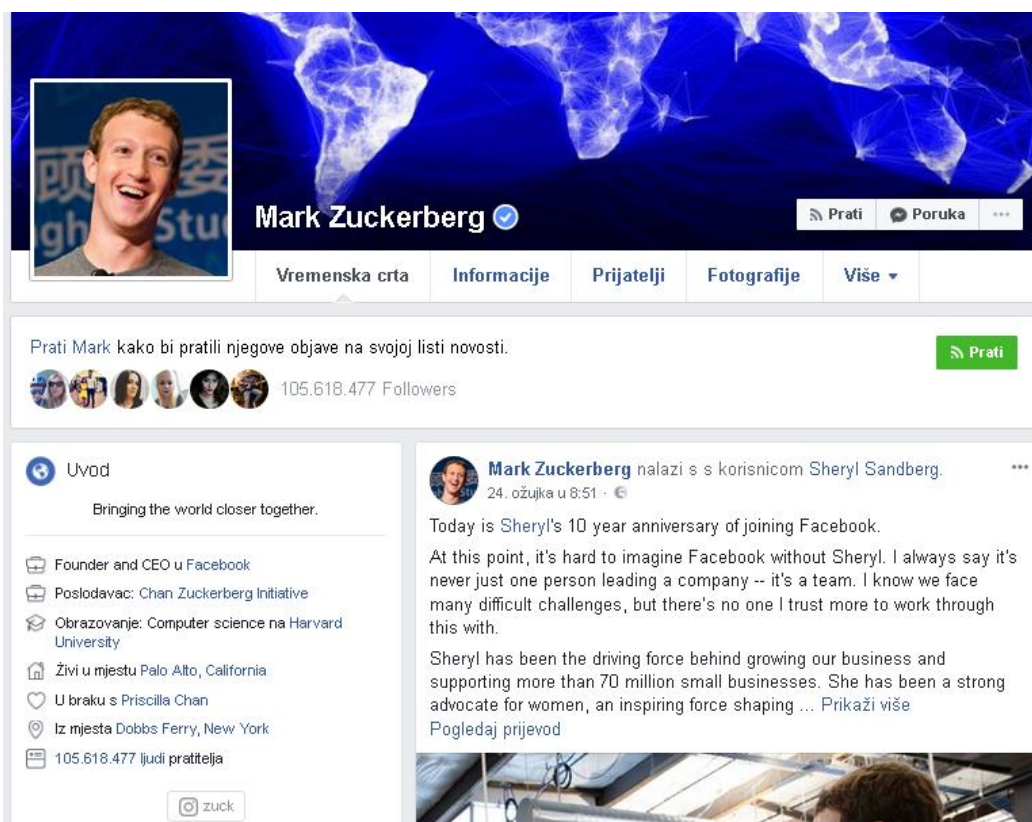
Mark Zuckerberg

Prati
Poruka
···

Vremenska crta
Informacije
Prijatelji
Fotografije
Više ▾

Prati Mark kako bi pratili njegove objave na svojoj listi novosti.

Prati

105.618.477 Followers

Uvod

Bringing the world closer together.

Founder and CEO u Facebook

Poslodavac: Chan Zuckerberg Initiative

Obrazovanje: Computer science na Harvard University

Živi u mjestu Palo Alto, California

U braku s Priscilla Chan

Iz mjesta Dobbs Ferry, New York

105.618.477 ljudi pratitelja

zuck

Mark Zuckerberg nalazi s s korisnicom Sheryl Sandberg.
24. ožujka u 8:51 ·

Today is Sheryl's 10 year anniversary of joining Facebook.

At this point, it's hard to imagine Facebook without Sheryl. I always say it's never just one person leading a company -- it's a team. I know we face many difficult challenges, but there's no one I trust more to work through this with.

Sheryl has been the driving force behind growing our business and supporting more than 70 million small businesses. She has been a strong advocate for women, an inspiring force shaping ... Prikaži više

Pogledaj prijevod